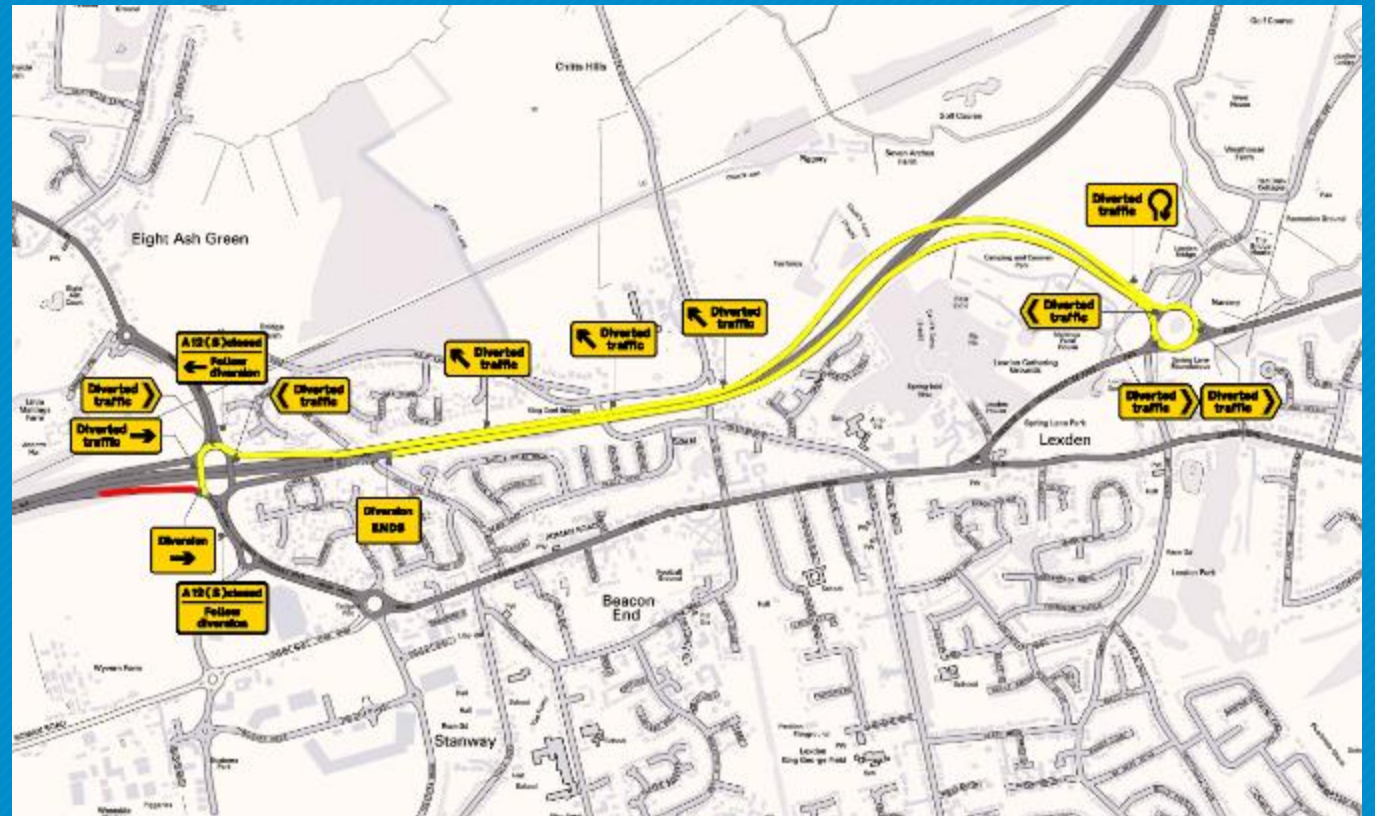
Chitts Hills

Golf Course

Seven Arches Farm

Eight Ash Green

Diverted traffic

Diverted traffic

Diverted traffic

Diverted traffic

A12 (S) closed
Follow diversion

Diverted traffic

Diverted traffic

Diverted traffic

Diverted traffic

Diverted traffic

Diverted traffic

Lexden

Diversion ENDS

Diversion

A12 (S) closed
Follow diversion

Beacon End

Stanway